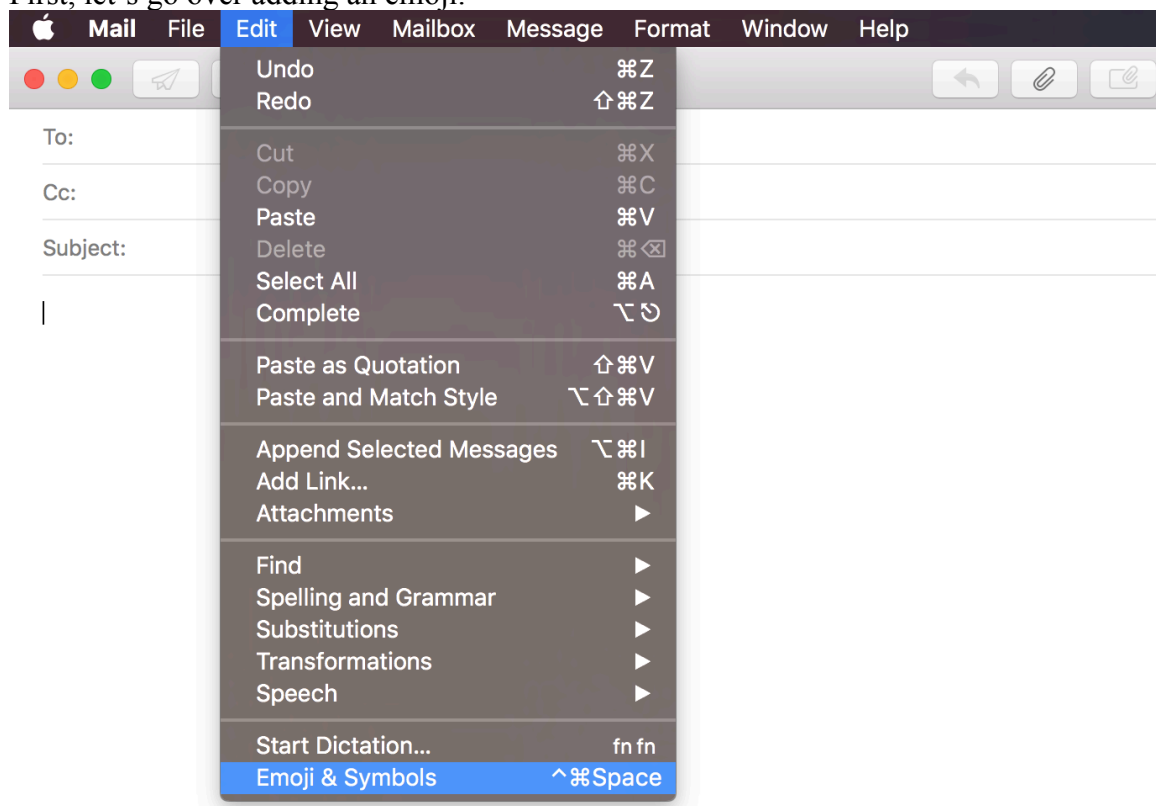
First, let's go over adding an emoji.

Mail File Edit View Mailbox Message Format Window Help

To:
Cc:
Subject:

Undo ⌘Z
Redo ⇧⌘Z

Cut ⌘X
Copy ⌘C
Paste ⌘V
Delete ⌘⌫
Select All ⌘A
Complete ⌥⎋

Paste as Quotation ⇧⌘V
Paste and Match Style ⌥⇧⌘V

Append Selected Messages ⌥⌘I
Add Link... ⌘K
Attachments ▶

Find ▶
Spelling and Grammar ▶
Substitutions ▶
Transformations ▶
Speech ▶

Start Dictation... fn fn
Emoji & Symbols ^⌘Space